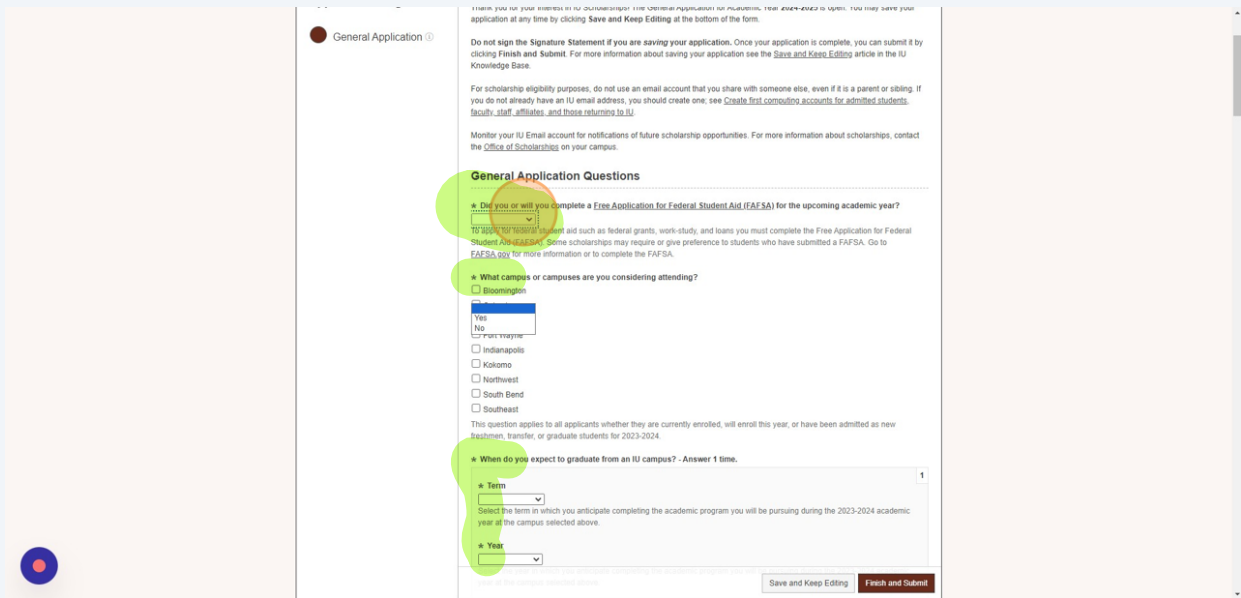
General Application

Thank you for your interest in IU Scholarships! The General Application for Academic Year 2024-2025 is open. You may save your application at any time by clicking Save and Keep Editing at the bottom of the form.

Do not sign the Signature Statement if you are saving your application. Once your application is complete, you can submit it by clicking Finish and Submit. For more information about saving your application see the Save and Keep Editing article in the IU Knowledge Base.

For scholarship eligibility purposes, do not use an email account that you share with someone else, even if it is a parent or sibling. If you do not already have an IU email address, you should create one; see Create first computing accounts for admitted students, faculty, staff, affiliates, and those returning to IU.

Monitor your IU Email account for notifications of future scholarship opportunities. For more information about scholarships, contact the Office of Scholarships on your campus.

General Application Questions

* Did you or will you complete a Free Application for Federal Student Aid (FAFSA) for the upcoming academic year?

To apply for federal student aid such as federal grants, work-study, and loans you must complete the Free Application for Federal Student Aid (FAFSA). Some scholarships may require or give preference to students who have submitted a FAFSA. Go to FAFSA.gov for more information or to complete the FAFSA.

* What campus or campuses are you considering attending?

Bloomington

Yes
No

Fort Wayne
Indianapolis
Kokomo
Northwest
South Bend
Southeast

This question applies to all applicants whether they are currently enrolled, will enroll this year, or have been admitted as new freshmen, transfer, or graduate students for 2023-2024.

* When do you expect to graduate from an IU campus? - Answer 1 time.

1

* Term

Select the term in which you anticipate completing the academic program you will be pursuing during the 2023-2024 academic year at the campus selected above.

* Year

Save and Keep Editing
Finish and Submit